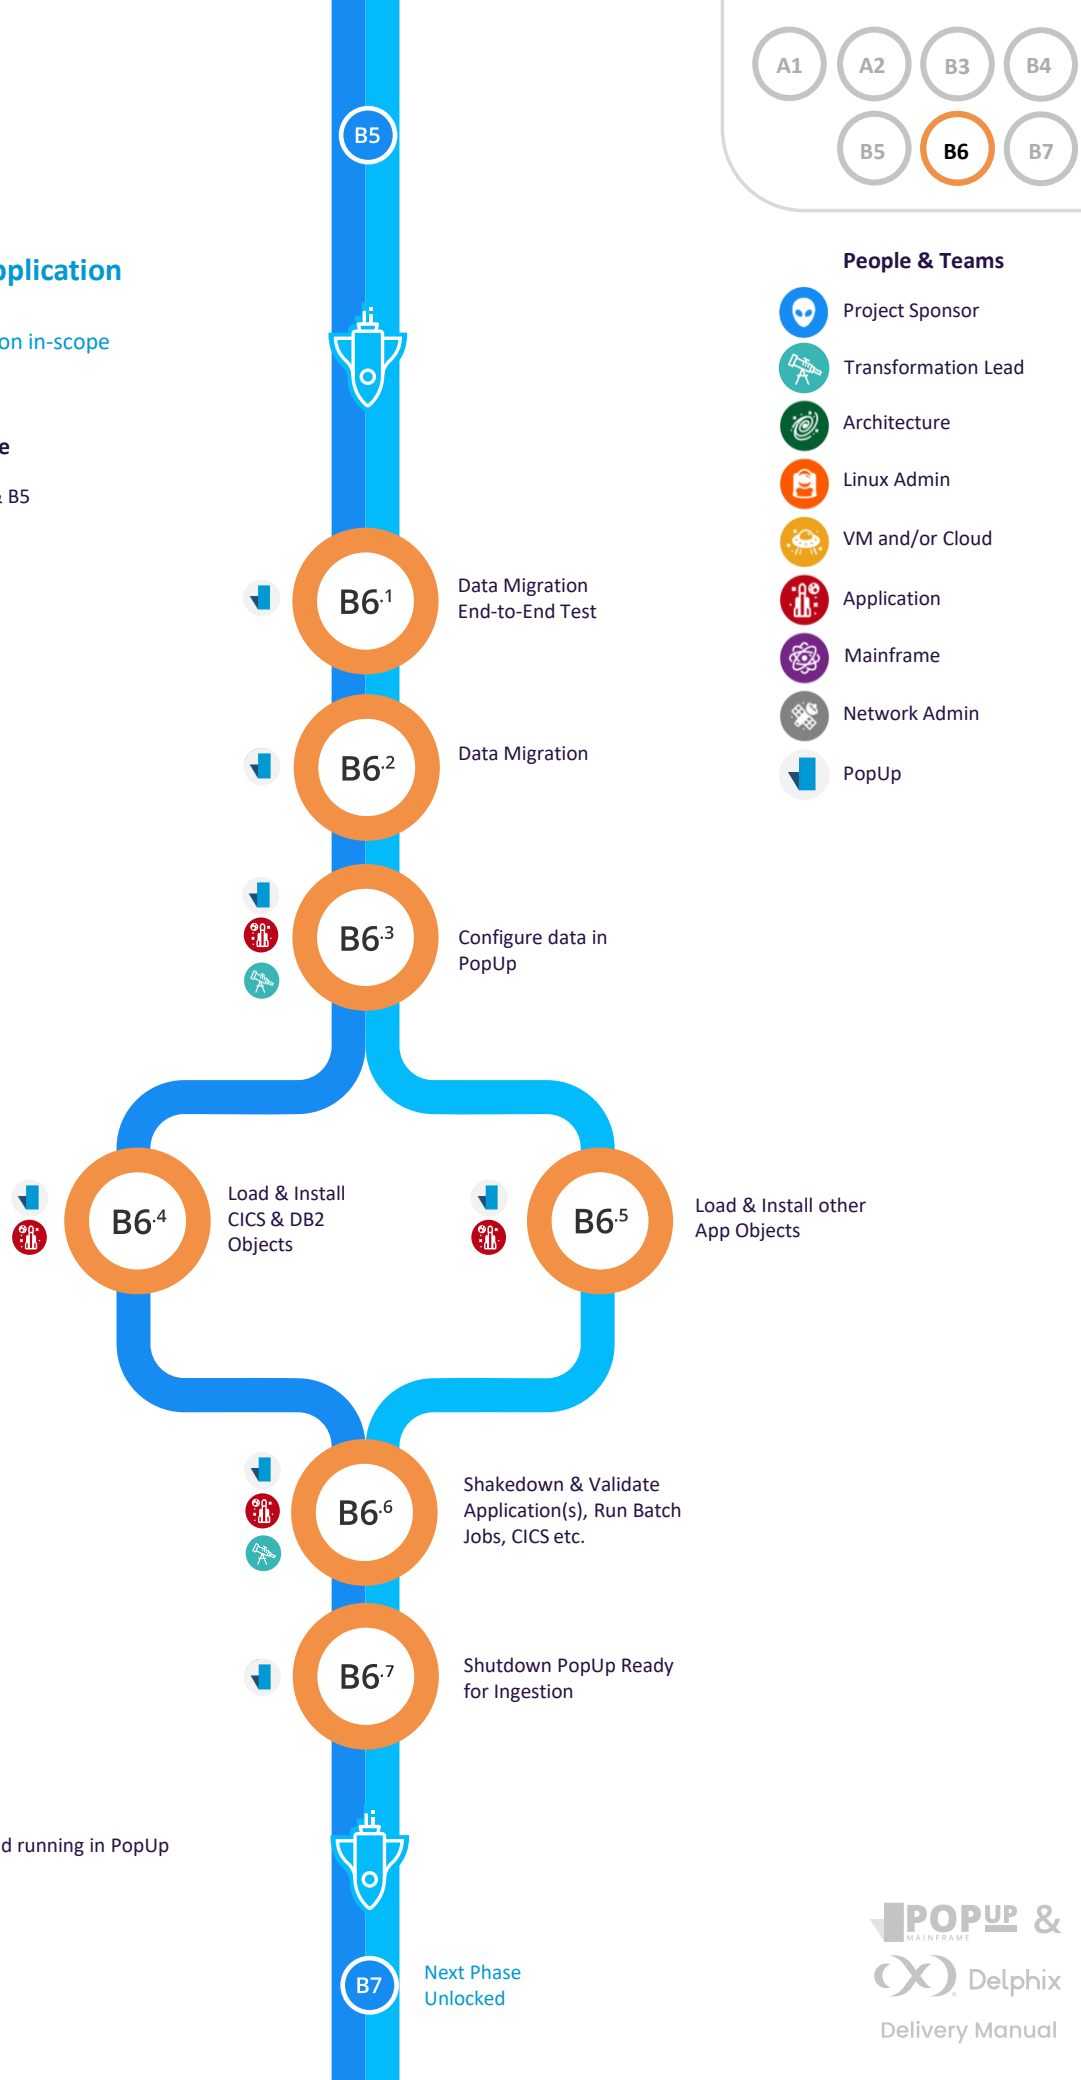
A1 A2 B3 B4
B5 B6 B7

B5

plication

on in-scope

e

B5

People & Teams

Project Sponsor
Transformation Lead
Architecture
Linux Admin
VM and/or Cloud
Application
Mainframe
Network Admin
PopUp

B6.1 Data Migration End-to-End Test

B6.2 Data Migration

B6.3 Configure data in PopUp

B6.4 Load & Install CICS & DB2 Objects

B6.5 Load & Install other App Objects

B6.6 Shakedown & Validate Application(s), Run Batch Jobs, CICS etc.

B6.7 Shutdown PopUp Ready for Ingestion

d running in PopUp

B7 Next Phase Unlocked

POPUP MAINFRAME &
Delphix
Delivery Manual